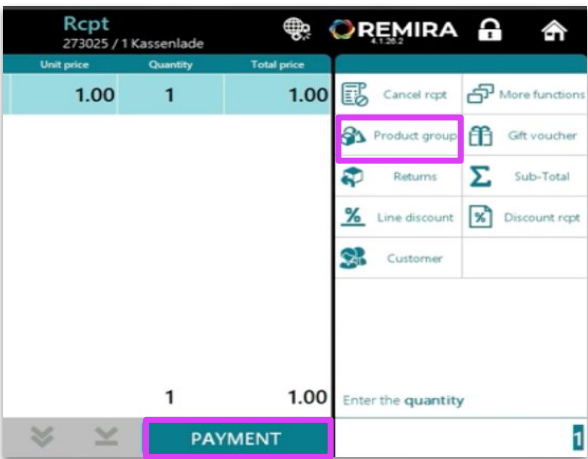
Rcpt
273025 / 1 Kassenlade

REMIRA
4.1.26.2

| Unit price | Quantity | Total price |
|---|---|---|
| 1.00 | 1 | 1.00 |

Cancel rcpt
More functions
Product group
Gift voucher
Returns
Sub-Total
Line discount
Discount rcpt
Customer

1
1.00

PAYMENT

Enter the quantity

1